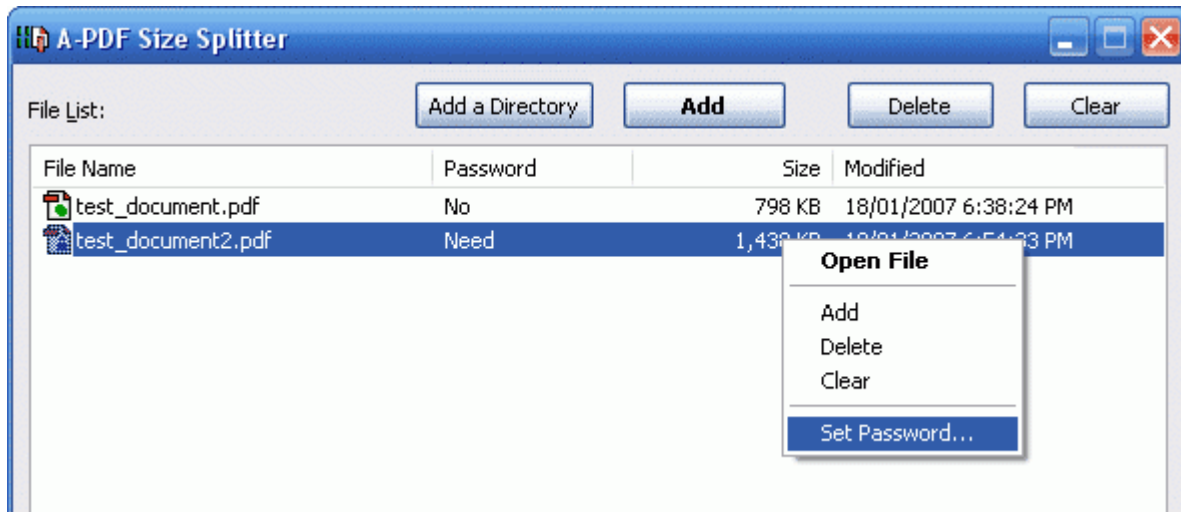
A-PDF Size Splitter

File List:

Add a Directory

Add

Delete

Clear

| File Name | Password | Size | Modified |
|---|---|---|---|
| test_document.pdf | No | 798 KB | 18/01/2007 6:38:24 PM |
| test_document2.pdf | Need | 1,43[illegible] | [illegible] PM |

Open File

Add
Delete
Clear

Set Password...